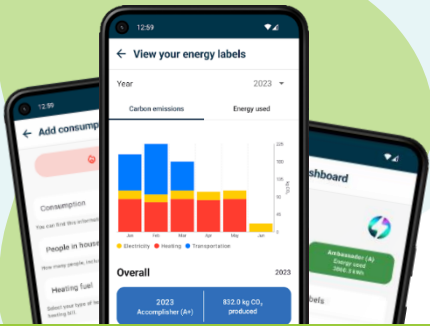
12:59

View your energy labels

Year

2023

Carbon emissions

Energy used

225

200

175

150

125

100

75

50

25

0

Jan

Feb

Mar

Apr

May

Jun

Electricity

Heating

Transportation

Overall

2023

2023

Accomplisher (A+)

832.0 kg $CO_2$ produced

12:59

Add consump

Consumption

You can find this informat

People in house

How many people, includ

Heating fuel

Select your type of he heating bill.

shboard

Ambassador (A)

Energy used

3860.3 kWh

labels